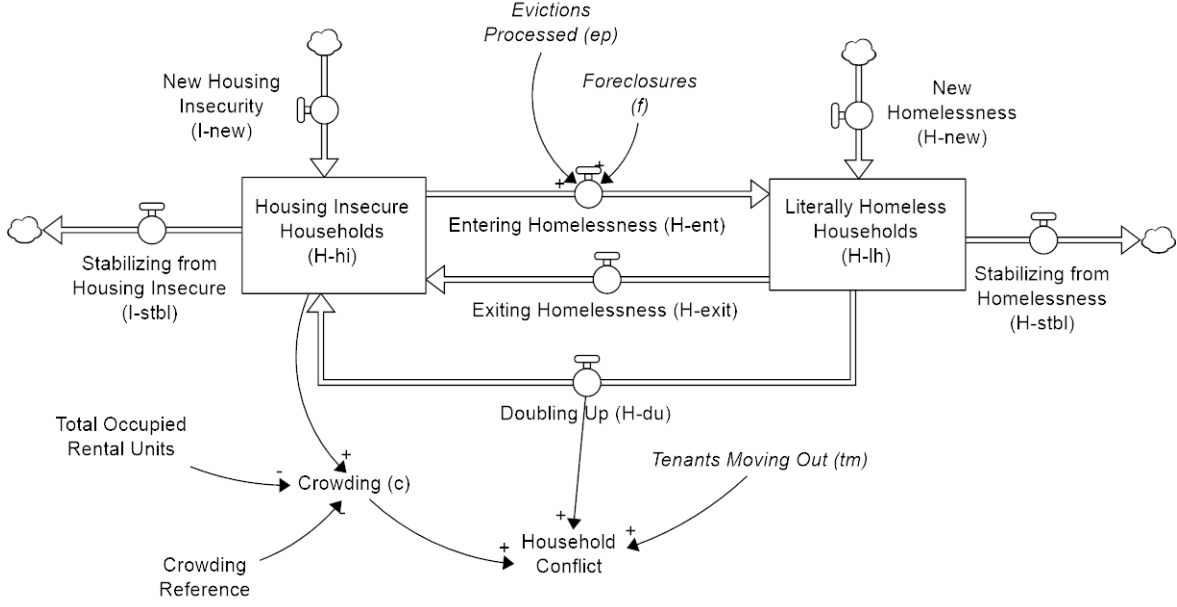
Evictions Processed (ep)

Foreclosures (f)

New Housing Insecurity (I-new)

New Homelessness (H-new)

+ +

Housing Insecure Households (H-hi)

Entering Homelessness (H-ent)

Literally Homeless Households (H-lh)

Stabilizing from Housing Insecure (I-stbl)

Exiting Homelessness (H-exit)

Stabilizing from Homelessness (H-stbl)

Doubling Up (H-du)

Total Occupied Rental Units

Tenants Moving Out (tm)

-

+

Crowding (c)

-

+

+

+

Household Conflict

Crowding Reference